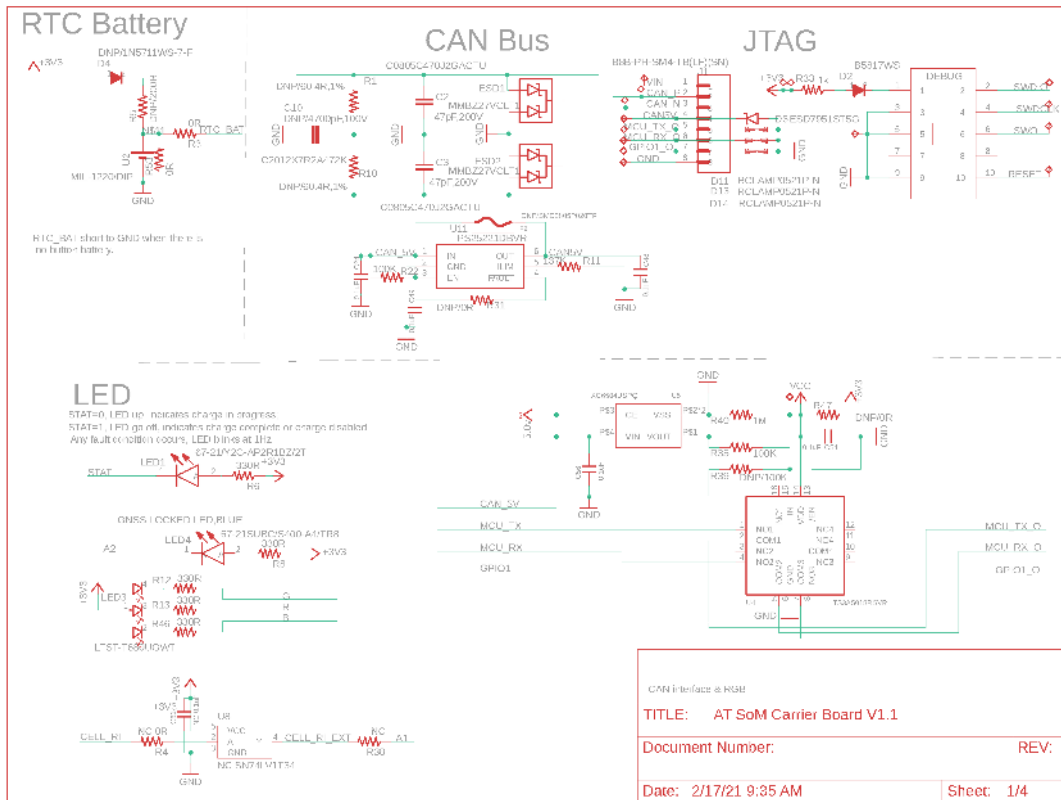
RTC Battery

+3V3

DNP/1N5711W9-7-F

D4

R1

0R

RTC_BAT

R3

U2

MH-1220-DIP

GND

RTC_BAT short to GND when there is no button battery.

CAN Bus

C0805C470J2GACTU

DNP/60.4R,1%

R1

C10

DNP/4700pF,100V

GND

C2012X7R2A472K

R10

DNP/60.4R,1%

C2

47pF,200V

ESD1

MHBZ27VCL1

GND

C3

47pF,200V

ESD2

MHBZ27VCL1

C0805C470J2GACTU

U11

PS2521G8VH

CAN_5V

IN

GND

EN

OUT

ILIM

FAULT

R22

R11

GND

DNP/0R

GND

JTAG

BM4PH-SM4-TB(LF)(SN)

VIN

CAN_H

CAN_L

CAN5V

MCU_TX_O

MCU_RX_O

GPIO1_O

GND

D3

ESD7551STSG

D11

RCLAMP0521P-N

D13

RCLAMP0521P-N

D14

RCLAMP0521P-N

+3V3

R33

1k

D2

B5817WS

DEBUG

1

2

3

4

5

6

7

8

9

10

SWDIO

SWCLK

SWO

RESET

GND

LED

STAT=0, LED on, indicates charge in progress.

STAT=1, LED go off, indicates charge complete or charge disabled.

Any fault condition occurs, LED blinks at 1Hz

LED1

67-21/Y2C-AP2R1DZ/2T

330R

+3V3

R6

STAT

GNSS LOCKED LED,BLUE

LED4

67-21SUBC/S400-A4/TR8

330R

R9

+3V3

A2

R12

330R

R13

330R

R46

330R

LED3

LTST-T680UGWT

+3V3

+3V3

U8

VCC

A

GND

NC7SN2IVMT34

CELL_R

NC 0R

R4

CELL_R_EXT

NC

R30

A1

GND

GND

VCC

+3V3

R47

DNP/0R

GND

R40

1M

R39

100K

R38

DNP/100K

C5

GND

CAN_5V

MCU_TX

MCU_RX

GPIO1

NO1

COM1

NC2

NO2

NC4

NO4

COM4

NC3

MCU_TX_O

MCU_RX_O

GPIO1_O

GND

CAN interface & RGB

TITLE: AT SoM Carrier Board V1.1

Document Number:

REV:

Date: 2/17/21 9:35 AM

Sheet: 1/4